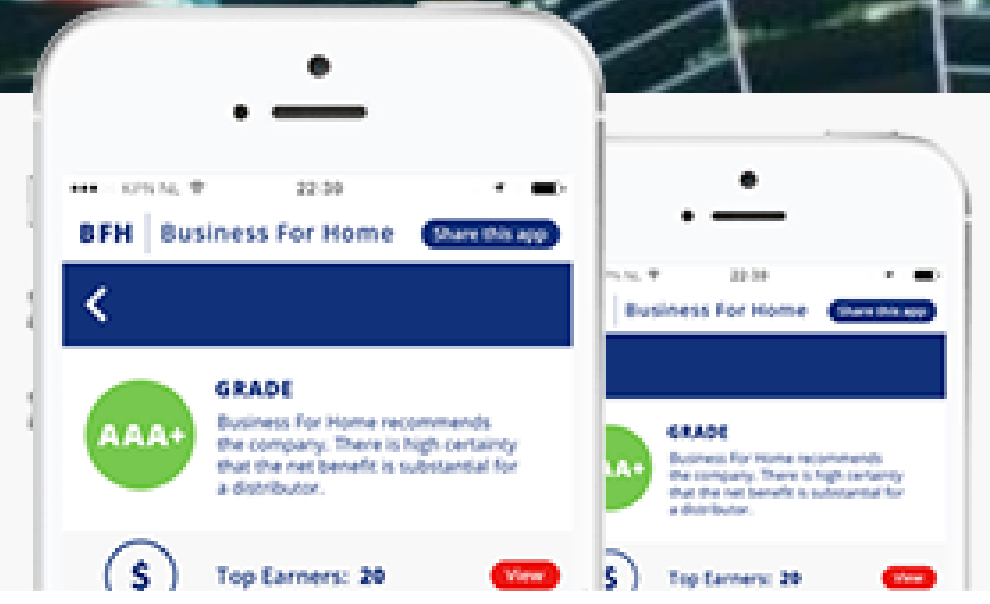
KPN NL 22:39

BFH Business For Home Share this app

<

AAA+

GRADE

Business For Home recommends the company. There is high certainty that the net benefit is substantial for a distributor.

$ Top Earners: 20 View

NL 22:39

Business For Home Share this app

AA+

GRADE

Business For Home recommends the company. There is high certainty that the net benefit is substantial for a distributor.

$ Top Earners: 20 View